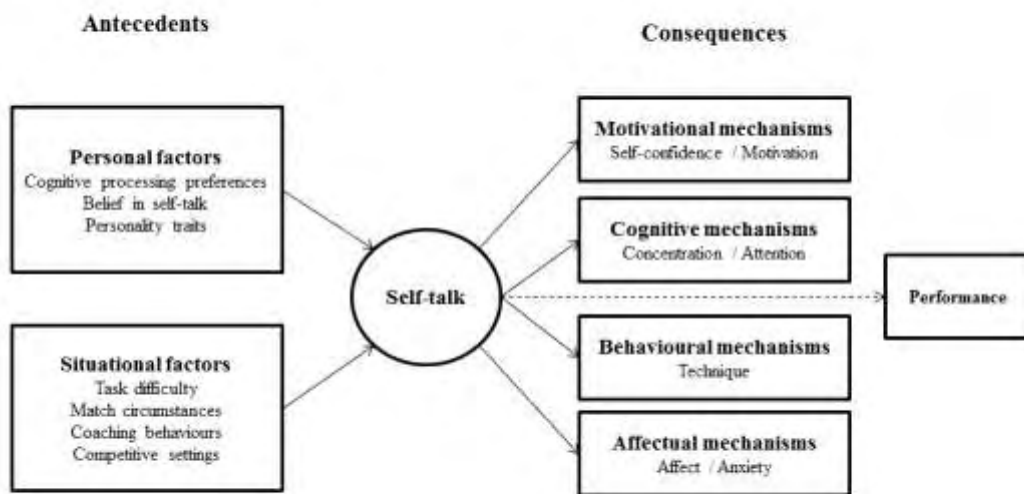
Antecedents

Consequences

Personal factors
Cognitive processing preferences
Belief in self-talk
Personality traits

Situational factors
Task difficulty
Match circumstances
Coaching behaviours
Competitive settings

Self-talk

Motivational mechanisms
Self-confidence / Motivation

Cognitive mechanisms
Concentration / Attention

Behavioural mechanisms
Technique

Affectual mechanisms
Affect / Anxiety

Performance